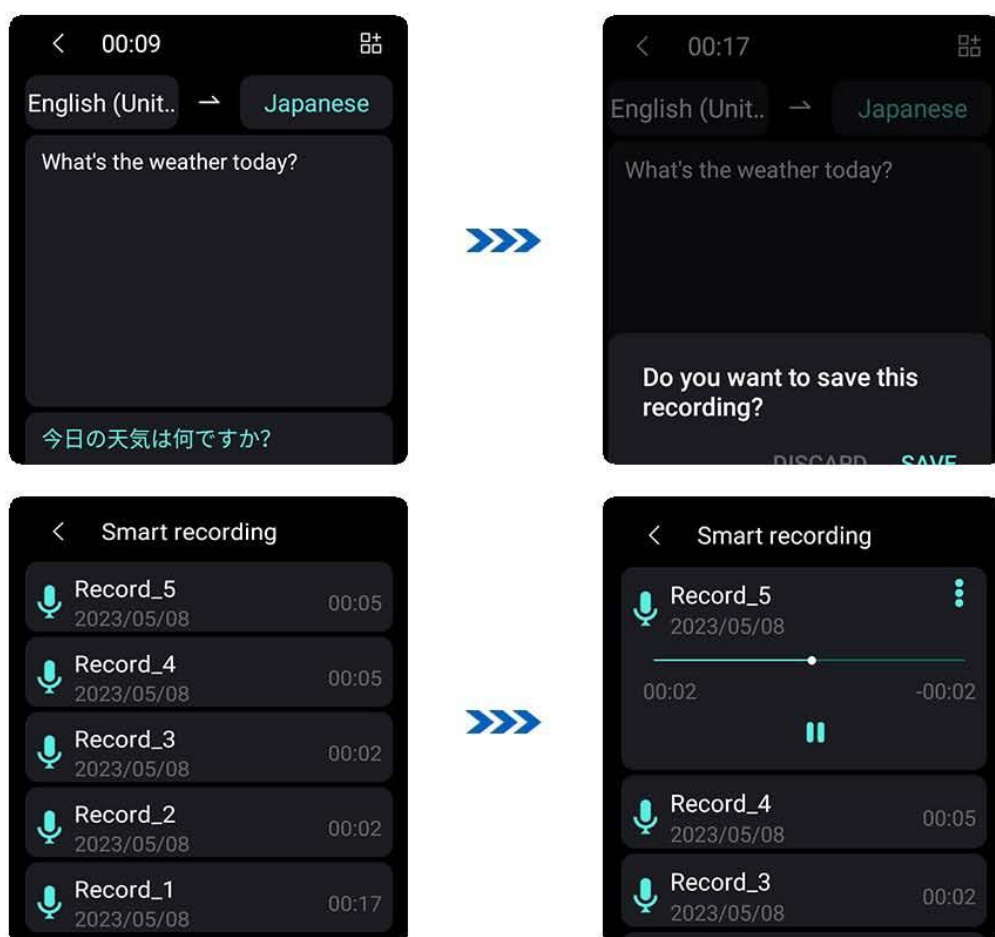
00:09

English (Unit.. → Japanese

What's the weather today?

今日の天気は何ですか?

00:17

English (Unit.. → Japanese

What's the weather today?

Do you want to save this recording?

DISCARD SAVE

Smart recording

Record_5
2023/05/08
00:05

Record_4
2023/05/08
00:05

Record_3
2023/05/08
00:02

Record_2
2023/05/08
00:02

Record_1
2023/05/08
00:17

Smart recording

Record_5
2023/05/08

00:02
-00:02

Record_4
2023/05/08
00:05

Record_3
2023/05/08
00:02